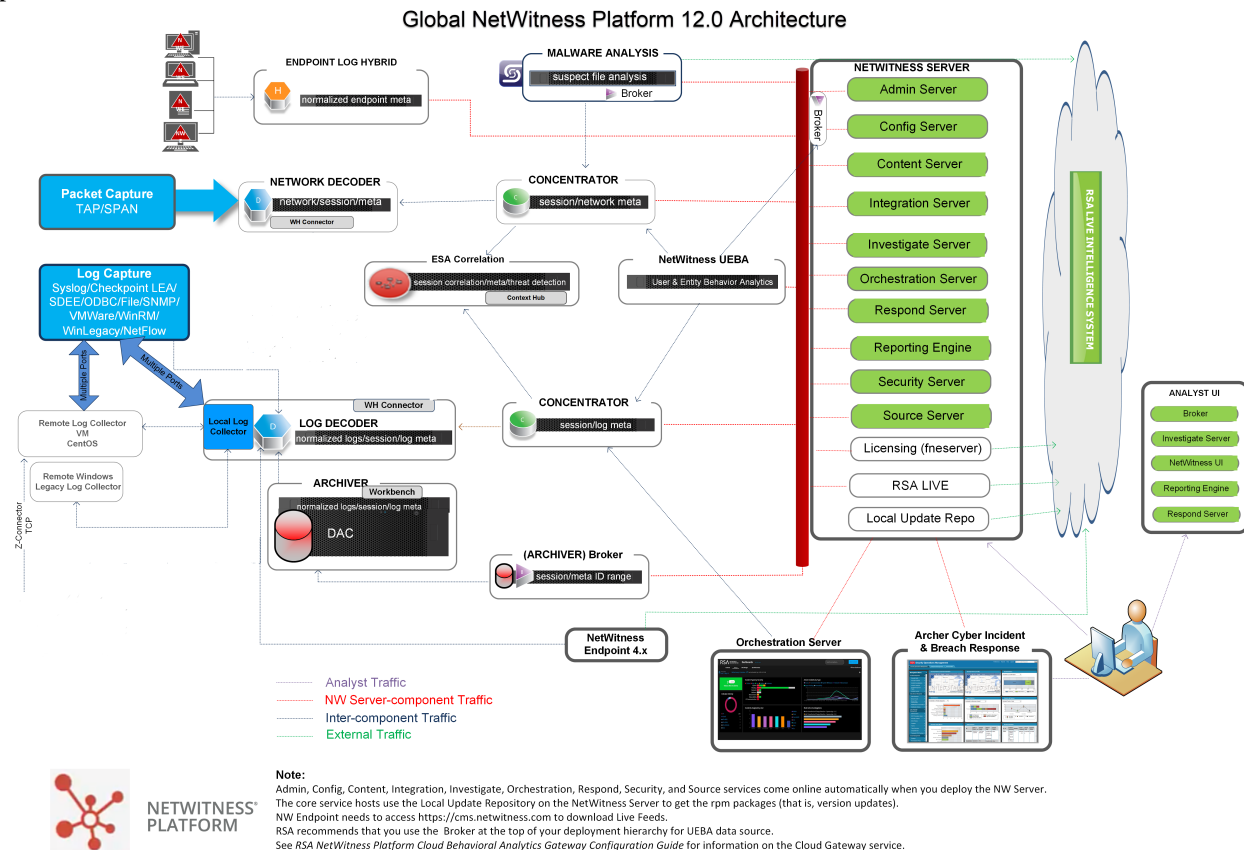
Global NetWitness Platform 12.0 Architecture

ENDPOINT LOG HYBRID
H
normalized endpoint meta

MALWARE ANALYSIS
suspect file analysis
Broker

NETWITNESS SERVER
Broker
Admin Server
Config Server
Content Server
Integration Server
Investigate Server
Orchestration Server
Respond Server
Reporting Engine
Security Server
Source Server
Licensing (fneserver)
RSA LIVE
Local Update Repo

RSA LIVE INTELLIGENCE SYSTEM

Packet Capture
TAP/SPAN

NETWORK DECODER
D
network/session/meta
WH Connector

CONCENTRATOR
C
session/network meta

ESA Correlation
session correlation/meta/threat detection
Context Hub

NetWitness UEBA
User & Entity Behavior Analytics

Log Capture
Syslog/Checkpoint LEA/ SDEE/ODBC/File/SNMP/ VMWare/WinRM/ WinLegacy/NetFlow

Multiple Ports
Multiple Ports

Remote Log Collector
VM
CentOS

Remote Windows Legacy Log Collector

Z-Connector
TCP

Local Log Collector
WH Connector
LOG DECODER
D
normalized logs/session/log meta

CONCENTRATOR
C
session/log meta

ARCHIVER
Workbench
normalized logs/session/log meta
DAC

(ARCHIVER) Broker
session/meta ID range

ANALYST UI
Broker
Investigate Server
NetWitness UI
Reporting Engine
Respond Server

NetWitness Endpoint 4.x

Orchestration Server

Archer Cyber Incident & Breach Response

Analyst Traffic
NW Server-component Traffic
Inter-component Traffic
External Traffic

NETWITNESS® PLATFORM

Note:
Admin, Config, Content, Integration, Investigate, Orchestration, Respond, Security, and Source services come online automatically when you deploy the NW Server.
The core service hosts use the Local Update Repository on the NetWitness Server to get the rpm packages (that is, version updates).
NW Endpoint needs to access https://cms.netwitness.com to download Live Feeds.
RSA recommends that you use the Broker at the top of your deployment hierarchy for UEBA data source.
See RSA NetWitness Platform Cloud Behavioral Analytics Gateway Configuration Guide for information on the Cloud Gateway service.